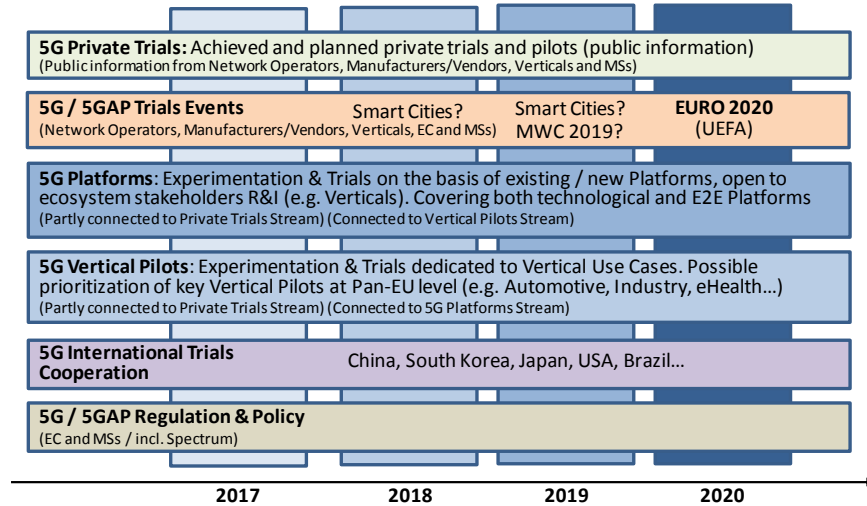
5G Private Trials: Achieved and planned private trials and pilots (public information)
(Public information from Network Operators, Manufacturers/Vendors, Verticals and MSs)

5G / 5GAP Trials Events
(Network Operators, Manufacturers/Vendors, Verticals, EC and MSs)
Smart Cities?
Smart Cities?
MWC 2019?
EURO 2020
(UEFA)

5G Platforms: Experimentation & Trials on the basis of existing / new Platforms, open to ecosystem stakeholders R&I (e.g. Verticals). Covering both technological and E2E Platforms
(Partly connected to Private Trials Stream) (Connected to Vertical Pilots Stream)

5G Vertical Pilots: Experimentation & Trials dedicated to Vertical Use Cases. Possible prioritization of key Vertical Pilots at Pan-EU level (e.g. Automotive, Industry, eHealth…)
(Partly connected to Private Trials Stream) (Connected to 5G Platforms Stream)

5G International Trials Cooperation
China, South Korea, Japan, USA, Brazil…

5G / 5GAP Regulation & Policy
(EC and MSs / incl. Spectrum)

2017
2018
2019
2020